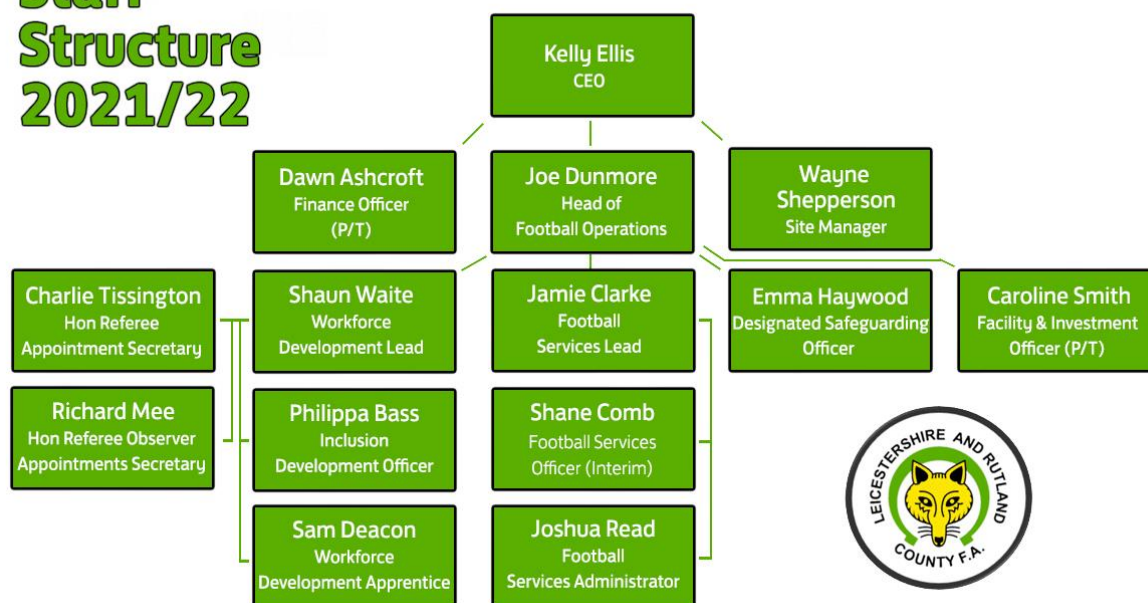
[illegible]
Structure
2021/22

Kelly Ellis
CEO

Dawn Ashcroft
Finance Officer
(P/T)

Joe Dunmore
Head of
Football Operations

Wayne
Shepperson
Site Manager

Charlie Tissington
Hon Referee
Appointment Secretary

Shaun Waite
Workforce
Development Lead

Jamie Clarke
Football
Services Lead

Emma Haywood
Designated Safeguarding
Officer

Caroline Smith
Facility & Investment
Officer (P/T)

Richard Mee
Hon Referee Observer
Appointments Secretary

Philippa Bass
Inclusion
Development Officer

Shane Comb
Football Services
Officer (Interim)

Sam Deacon
Workforce
Development Apprentice

Joshua Read
Football
Services Administrator

LEICESTERSHIRE AND RUTLAND
COUNTY F.A.